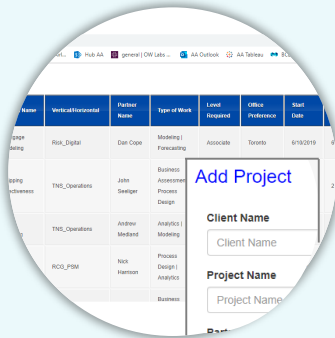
ri... Hub AA general | OW Labs ... AA Outlook AA Tableau BC

| Name | Vertical/Horizontal | Partner Name | Type of Work | Level Required | Office Preference | Start Date |
|---|---|---|---|---|---|---|
| gage deling | Risk_Digital | Dan Cope | Modeling \| Forecasting | Associate | Toronto | 6/18/2019 |
| pping ectiveness | TNS_Operations | John Seeliger | Business Assessment Process Design | | | 2 |
| | TNS_Operations | Andrew Medland | Analytics \| Modeling | | | |
| | RCO_PSM | Nick Harrison | Process Design \| Analytics | | | |
| | | | Business | | | |

Add Project

Client Name

Client Name

Project Name

Project Name

Par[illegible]